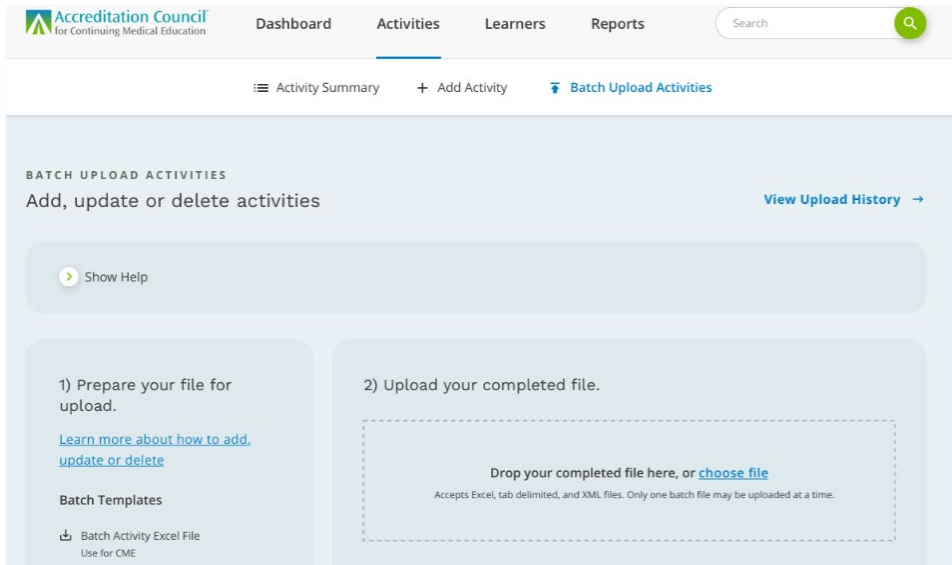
Accreditation Council® for Continuing Medical Education

Dashboard Activities Learners Reports

Search

Activity Summary + Add Activity Batch Upload Activities

BATCH UPLOAD ACTIVITIES

Add, update or delete activities

View Upload History →

Show Help

1) Prepare your file for upload.

Learn more about how to add, update or delete

Batch Templates

Batch Activity Excel File
Use for CME

2) Upload your completed file.

Drop your completed file here, or choose file

Accepts Excel, tab delimited, and XML files. Only one batch file may be uploaded at a time.